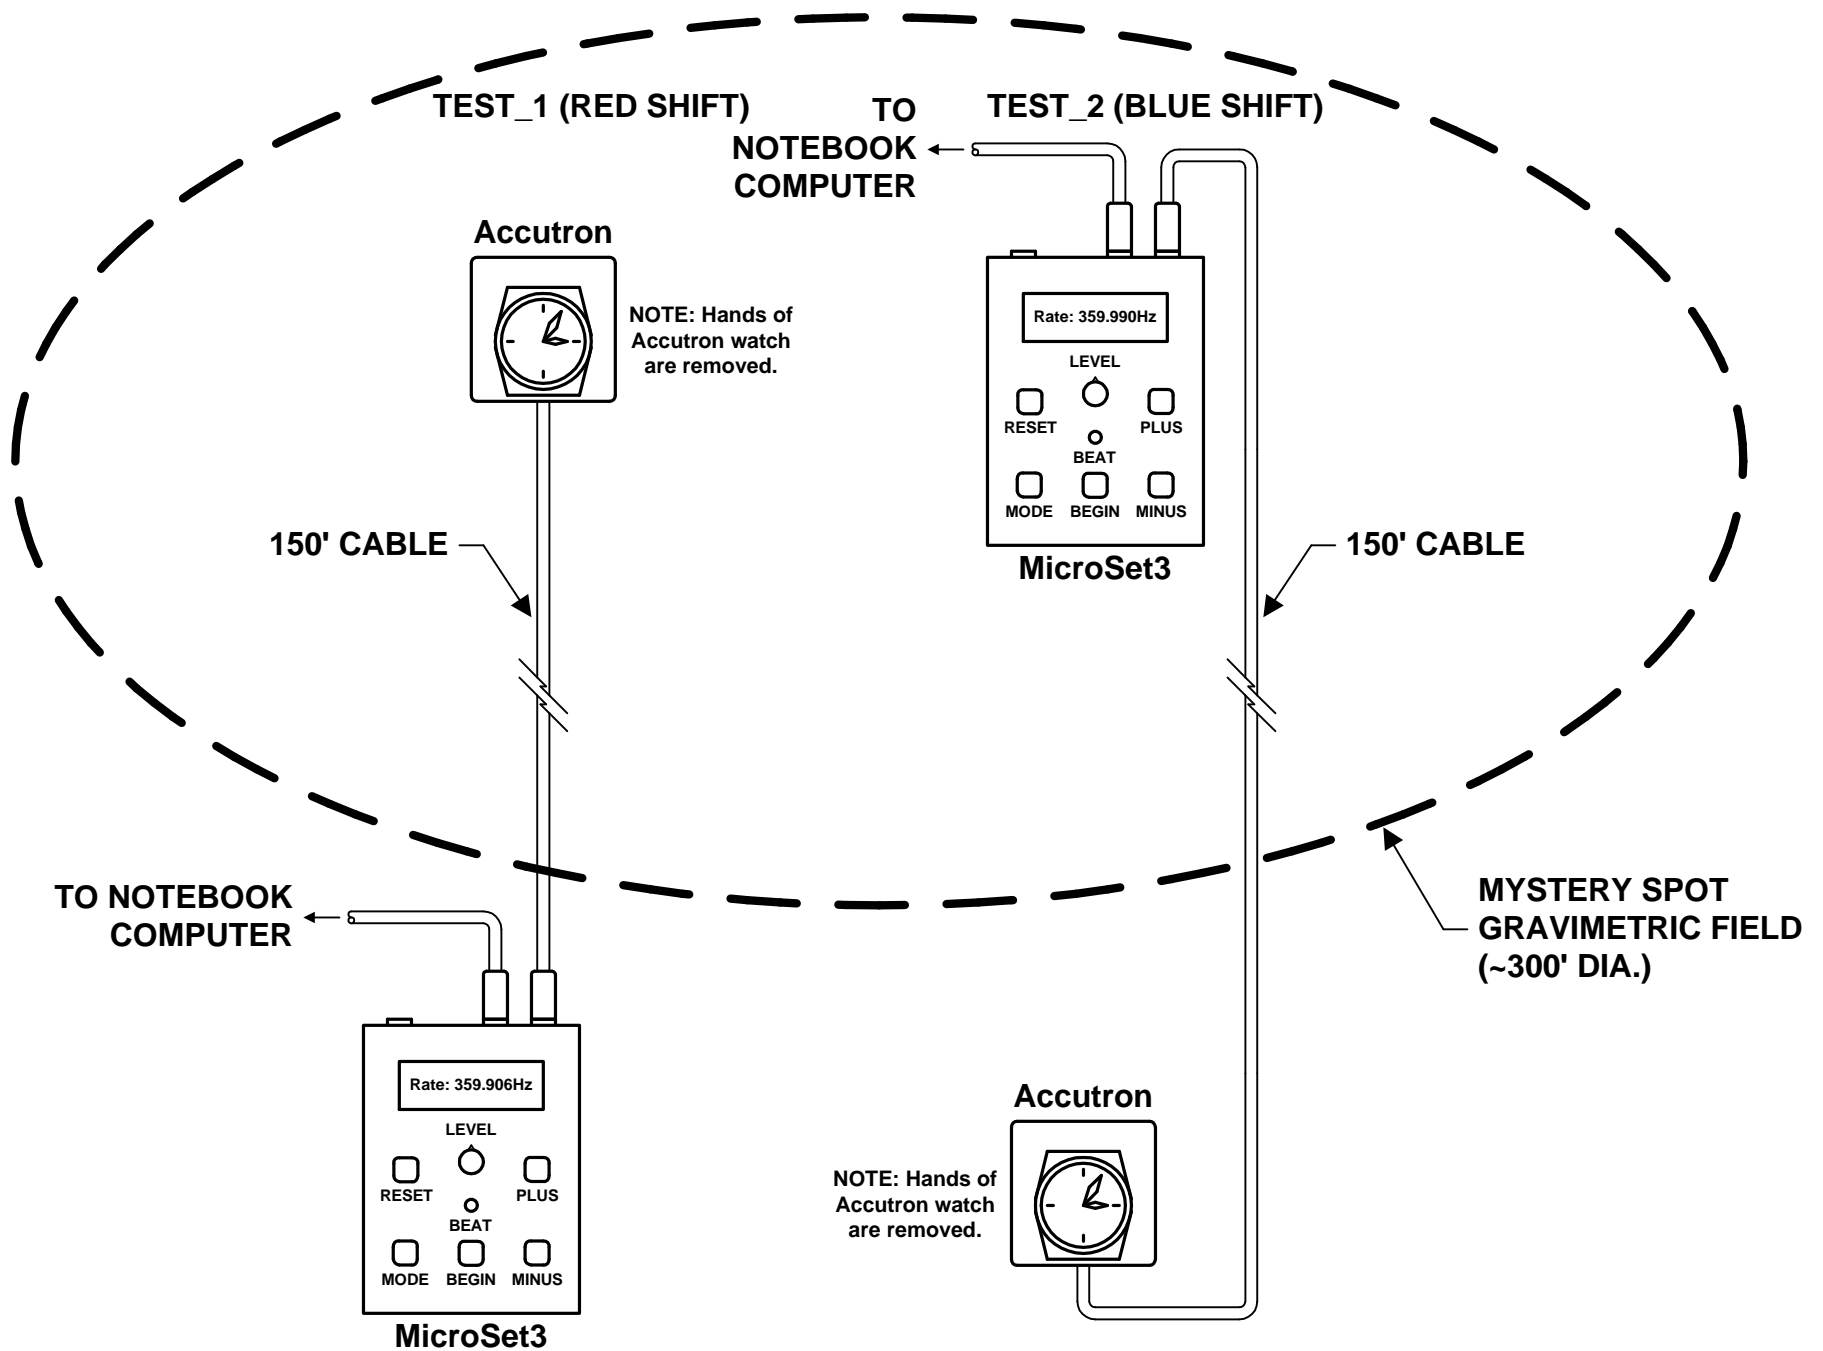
TEST_1 (RED SHIFT)

TO NOTEBOOK COMPUTER

TEST_2 (BLUE SHIFT)

Accutron

NOTE: Hands of Accutron watch are removed.

Rate: 359.990Hz

LEVEL

RESET

PLUS

BEAT

MODE BEGIN MINUS

MicroSet3

150' CABLE

150' CABLE

TO NOTEBOOK COMPUTER

MYSTERY SPOT GRAVIMETRIC FIELD (~300' DIA.)

Rate: 359.906Hz

LEVEL

RESET

PLUS

BEAT

MODE BEGIN MINUS

MicroSet3

Accutron

NOTE: Hands of Accutron watch are removed.